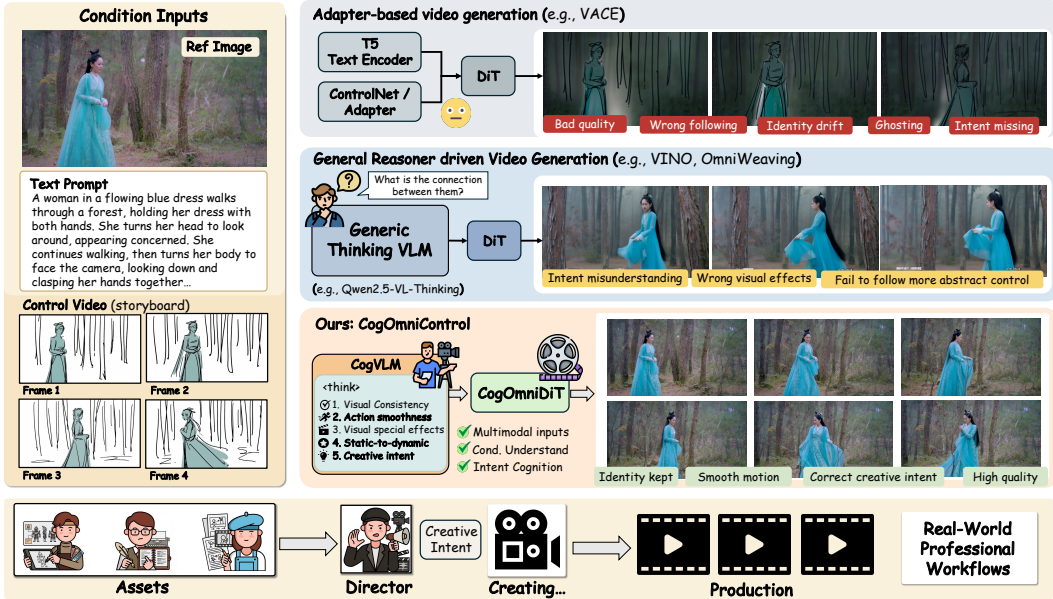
Condition Inputs

Ref Image

Text Prompt
A woman in a flowing blue dress walks through a forest, holding her dress with both hands. She turns her head to look around, appearing concerned. She continues walking, then turns her body to face the camera, looking down and clasping her hands together...

Control Video (storyboard)

Frame 1
Frame 2
Frame 3
Frame 4

Adapter-based video generation (e.g., VACE)

T5 Text Encoder
ControlNet / Adapter
DiT

Bad quality
Wrong following
Identity drift
Ghosting
Intent missing

General Reasoner driven Video Generation (e.g., VINO, OmniWeaving)

What is the connection between them?
Generic Thinking VLM
DiT
(e.g., Qwen2.5-VL-Thinking)

Intent misunderstanding
Wrong visual effects
Fail to follow more abstract control

Ours: CogOmniControl

CogVLM
<think>
1. Visual Consistency
2. Action smoothness
3. Visual special effects
4. Static-to-dynamic
5. Creative intent

CogOmniDiT

Multimodal inputs
Cond. Understand
Intent Cognition

Identity kept
Smooth motion
Correct creative intent
High quality

Assets
Director
Creative Intent
Creating...
Production
Real-World Professional Workflows